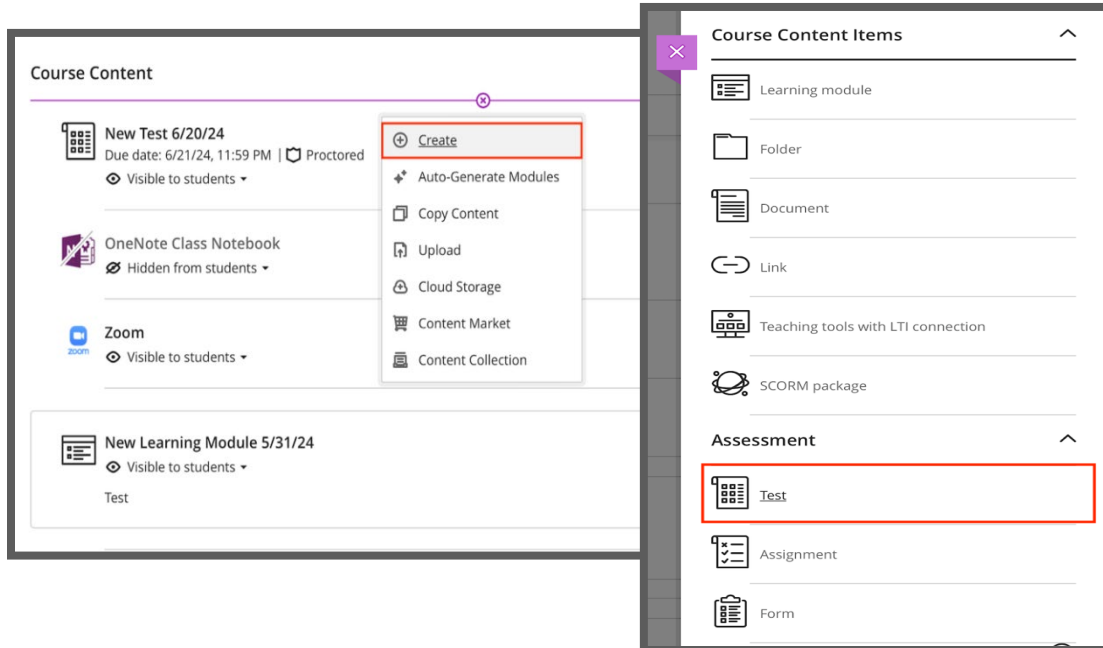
Course Content

New Test 6/20/24
Due date: 6/21/24, 11:59 PM | Proctored
Visible to students

OneNote Class Notebook
Hidden from students

Zoom
zoom
Visible to students

New Learning Module 5/31/24
Visible to students
Test

Create
Auto-Generate Modules
Copy Content
Upload
Cloud Storage
Content Market
Content Collection

Course Content Items
Learning module
Folder
Document
Link
Teaching tools with LTI connection
SCORM package

Assessment
Test
Assignment
Form